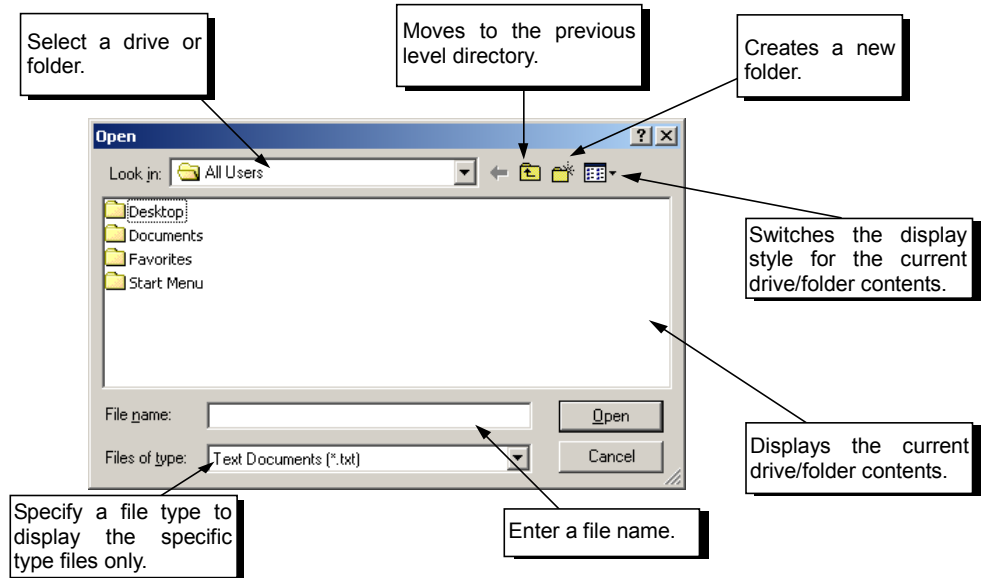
Select a drive or folder.

Moves to the previous level directory.

Creates a new folder.

Open

?

Look in: All Users

Desktop

Documents

Favorites

Start Menu

Switches the display style for the current drive/folder contents.

Displays the current drive/folder contents.

File name:

Open

Files of type: Text Documents (*.txt)

Cancel

Specify a file type to display the specific type files only.

Enter a file name.